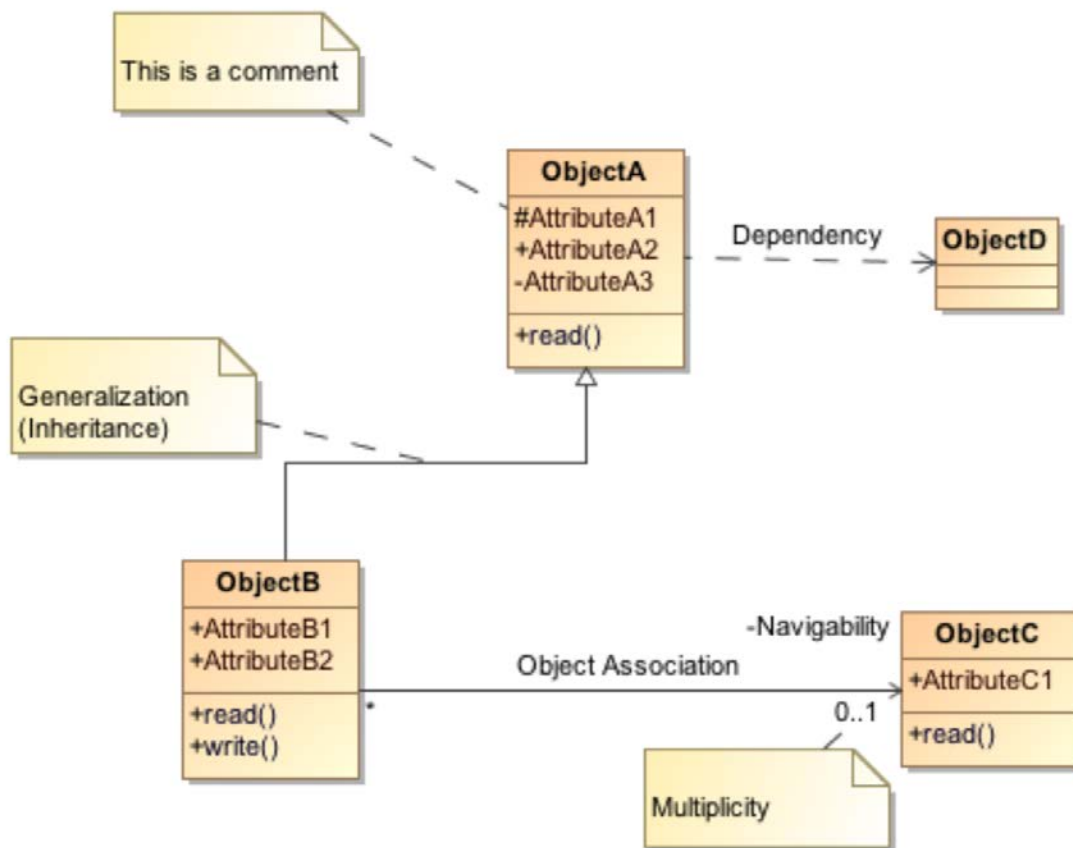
This is a comment

ObjectA
#AttributeA1
+AttributeA2
-AttributeA3
+read()

Dependency

ObjectD

Generalization
(Inheritance)

ObjectB
+AttributeB1
+AttributeB2
+read()
+write()

*

Object Association

-Navigability

0..1

ObjectC
+AttributeC1
+read()

Multiplicity